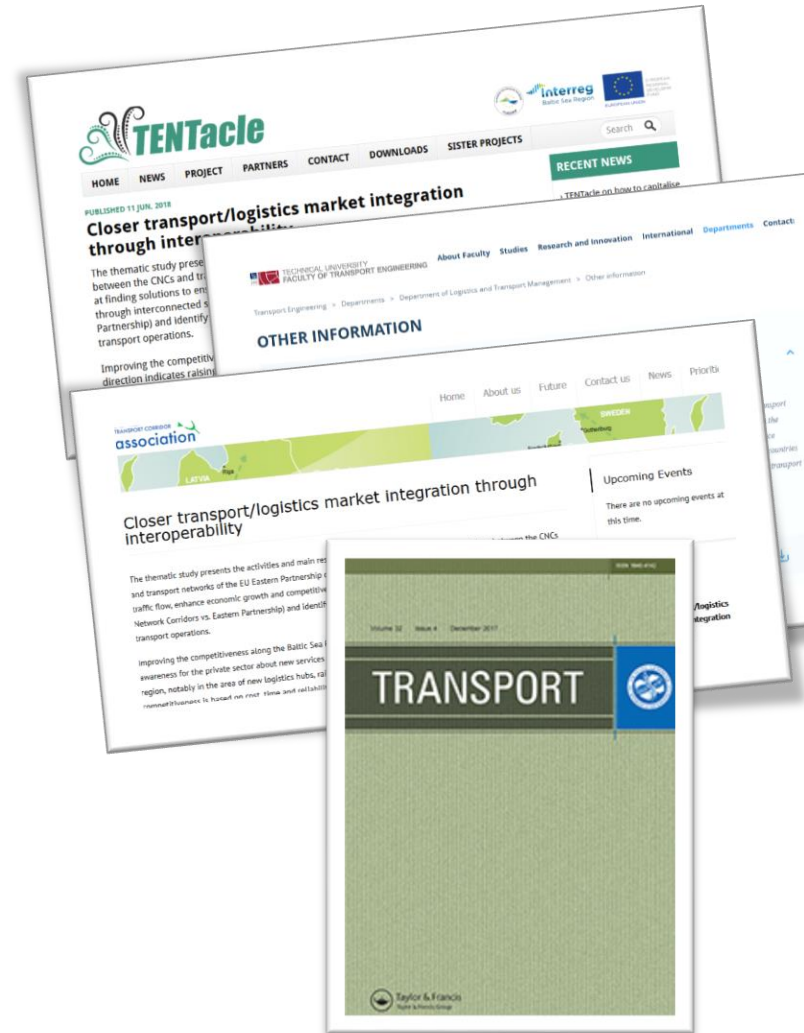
TENTacle

Interreg
Baltic Sea Region

EUROPEAN UNION

Search

HOME NEWS PROJECT PARTNERS CONTACT DOWNLOADS SISTER PROJECTS

RECENT NEWS

TENTacle on how to capitalise

PUBLISHED 11 JUN, 2018

Closer transport/logistics market integration through interoperability

The thematic study prese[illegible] between the CNCs and tra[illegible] at finding solutions to ens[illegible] through interconnected s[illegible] Partnership) and identify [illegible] transport operations.

Improving the competitiv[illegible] direction indicates raisin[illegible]

TECHNICAL UNIVERSITY FACULTY OF TRANSPORT ENGINEERING

About Faculty Studies Research and Innovation International Departments Contact

Transport Engineering > Departments > Department of Logistics and Transport Management > Other information

OTHER INFORMATION

TRANSPORT CORRIDOR association

Home About us Future Contact us News Prioriti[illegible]

SWEDEN

LATVIA

Riga

Closer transport/logistics market integration through interoperability

Upcoming Events

There are no upcoming events at this time.

The thematic study presents the activities and main re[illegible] and transport networks of the EU Eastern Partnership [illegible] traffic flow, enhance economic growth and competitive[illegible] Network Corridors vs. Eastern Partnership) and identif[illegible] transport operations.

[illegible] between the CNCs

Improving the competitiveness along the Baltic Sea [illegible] awareness for the private sector about new services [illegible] region, notably in the area of new logistics hubs, ra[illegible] competitiveness is based on cost, time and reliabili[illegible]

/logistics
ntegration

Volume 32 Issue 4 December 2017

TRANSPORT

Taylor & Francis
Taylor & Francis Group